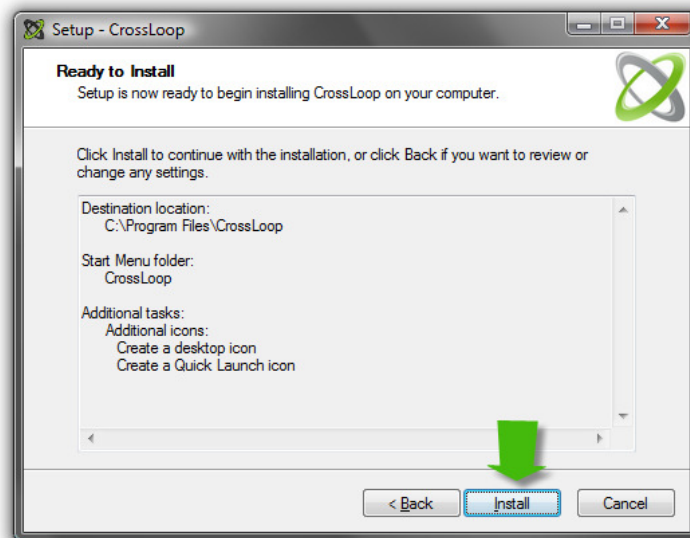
Setup - CrossLoop

Ready to Install

Setup is now ready to begin installing CrossLoop on your computer.

Click Install to continue with the installation, or click Back if you want to review or change any settings.

Destination location:
C:\Program Files\CrossLoop

Start Menu folder:
CrossLoop

Additional tasks:
Additional icons:
Create a desktop icon
Create a Quick Launch icon

< Back

Install

Cancel